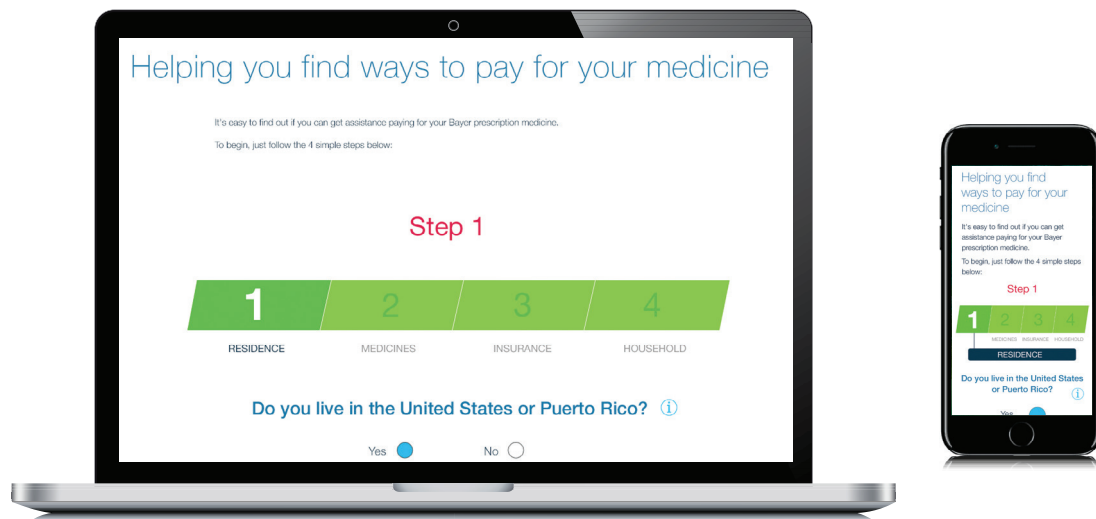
Helping you find ways to pay for your medicine

It's easy to find out if you can get assistance paying for your Bayer prescription medicine.

To begin, just follow the 4 simple steps below:

Step 1

1 2 3 4

RESIDENCE MEDICINES INSURANCE HOUSEHOLD

Do you live in the United States or Puerto Rico? ⓘ

Yes No

Helping you find ways to pay for your medicine

It's easy to find out if you can get assistance paying for your Bayer prescription medicine.

To begin, just follow the 4 simple steps below:

Step 1

1 2 3 4

MEDICINES INSURANCE HOUSEHOLD

RESIDENCE

Do you live in the United States or Puerto Rico? ⓘ

Yes